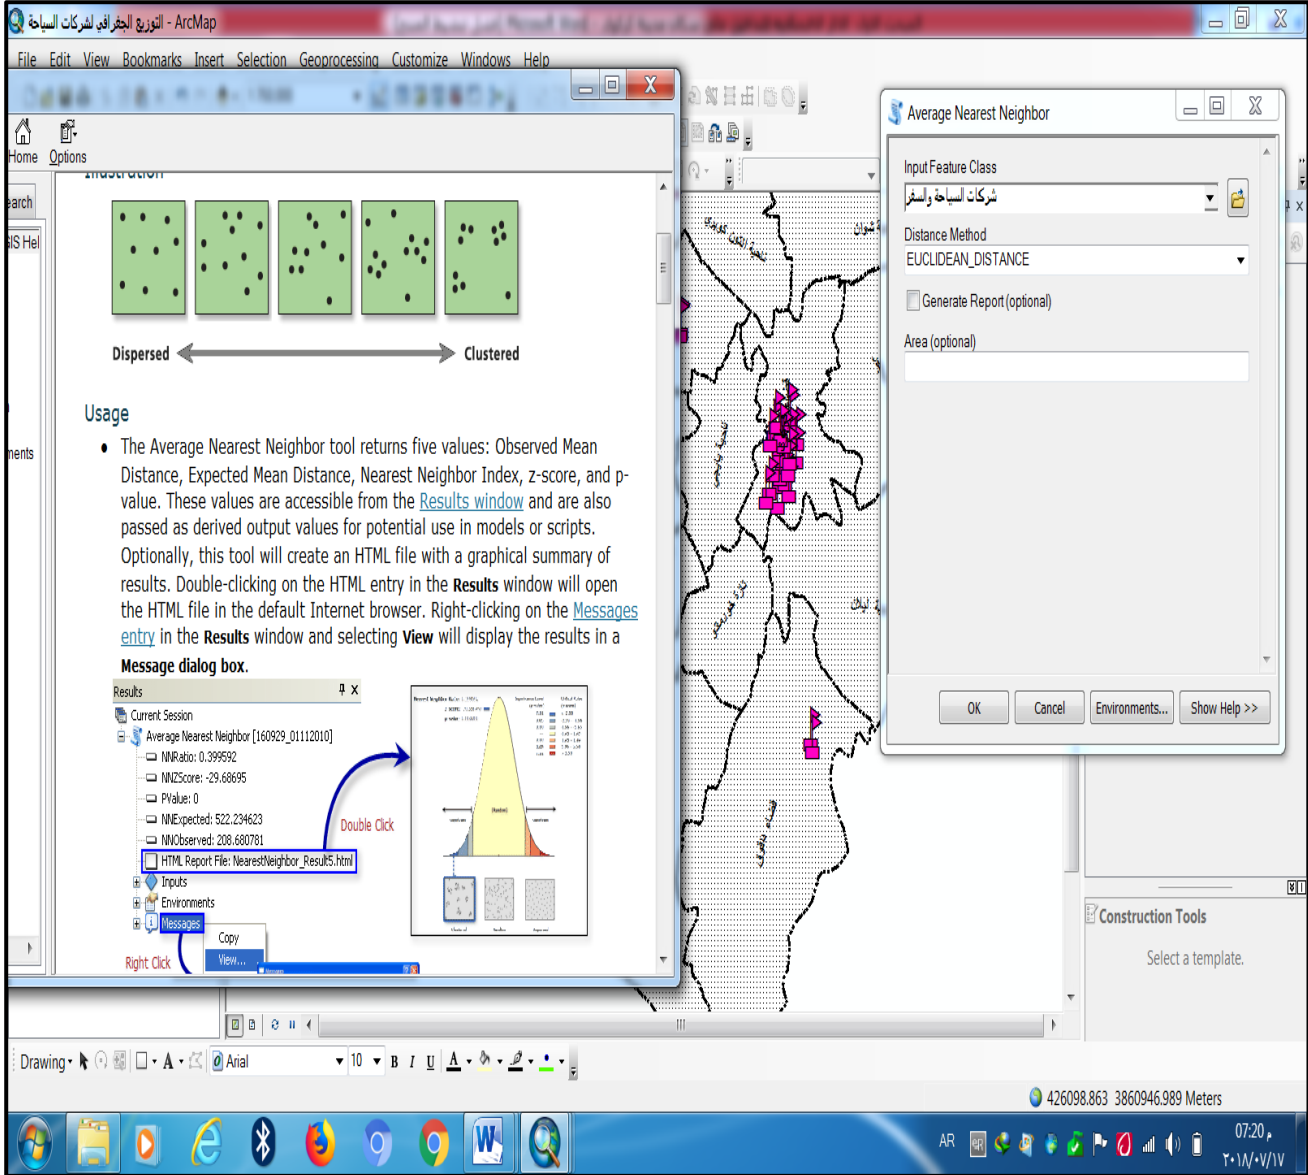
التوزيع الجغرافي لشركات السياحة - ArcMap

File Edit View Bookmarks Insert Selection Geoprocessing Customize Windows Help

Home Options

earch
IS Hel
nents

Illustration

Dispersed Clustered

Usage

• The Average Nearest Neighbor tool returns five values: Observed Mean Distance, Expected Mean Distance, Nearest Neighbor Index, z-score, and p-value. These values are accessible from the Results window and are also passed as derived output values for potential use in models or scripts. Optionally, this tool will create an HTML file with a graphical summary of results. Double-clicking on the HTML entry in the Results window will open the HTML file in the default Internet browser. Right-clicking on the Messages entry in the Results window and selecting View will display the results in a Message dialog box.

Results
Current Session
Average Nearest Neighbor [160929_01112010]
NNRatio: 0.399592
NNZScore: -29.68695
PValue: 0
NNExpected: 522.234623
NNObserved: 208.680781
HTML Report File: NearestNeighbor_Result5.html
Inputs
Environments
Messages
Copy
View...
Double Click
Right Click

Average Nearest Neighbor
Input Feature Class
شركات السياحة والسفر
Distance Method
EUCLIDEAN_DISTANCE
Generate Report (optional)
Area (optional)
OK Cancel Environments... Show Help >>

Construction Tools
Select a template.

Drawing Arial 10 B I U A

426098.863 3860946.989 Meters

AR 07:20 م ٢٠١٨/٠٧/١٧